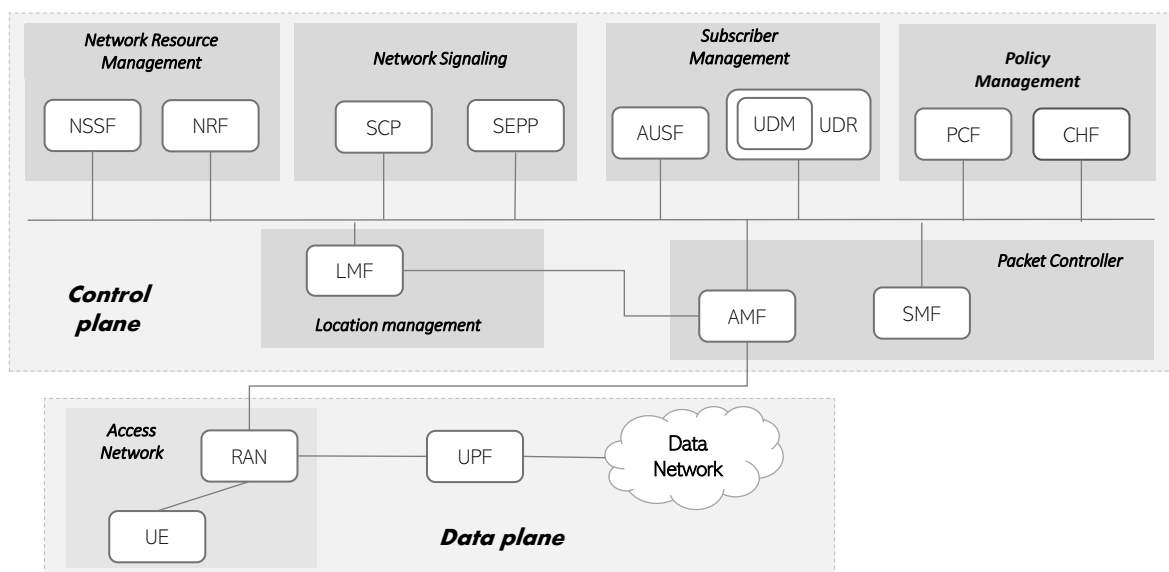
Network Resource Management

NSSF

NRF

Network Signaling

SCP

SEPP

Subscriber Management

AUSF

UDM

UDR

Policy Management

PCF

CHF

LMF

Location management

Packet Controller

AMF

SMF

Control plane

Access Network

RAN

UPF

Data Network

UE

Data plane